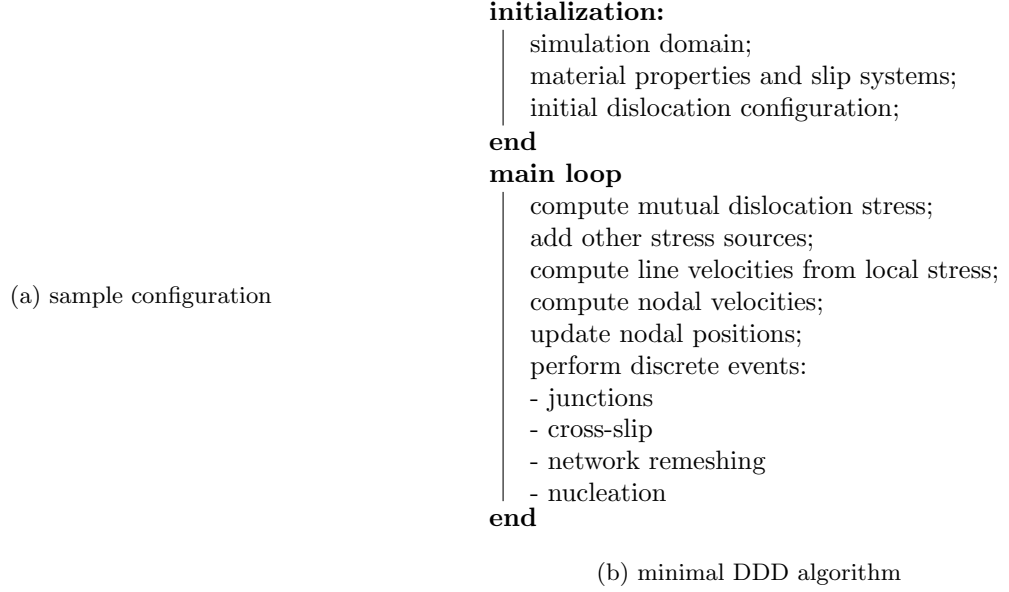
(a) sample configuration

**initialization:**
simulation domain;
material properties and slip systems;
initial dislocation configuration;
**end**
**main loop**
compute mutual dislocation stress;
add other stress sources;
compute line velocities from local stress;
compute nodal velocities;
update nodal positions;
perform discrete events:
- junctions
- cross-slip
- network remeshing
- nucleation
**end**

(b) minimal DDD algorithm